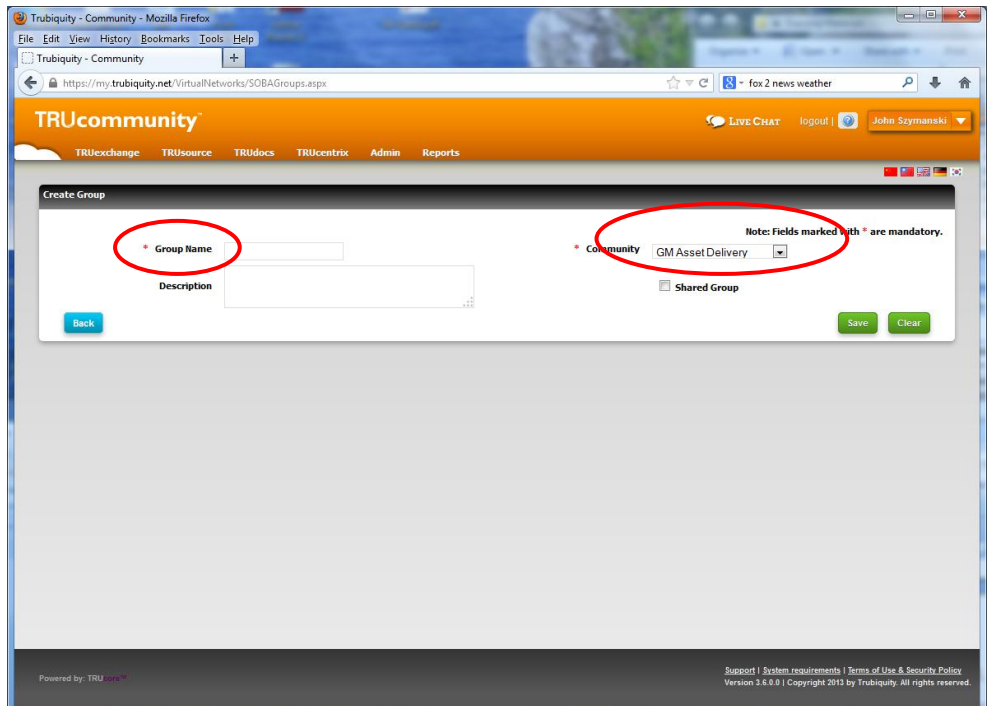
Trubiquity - Community - Mozilla Firefox

File Edit View History Bookmarks Tools Help

Trubiquity - Community +

https://my.trubiquity.net/VirtualNetworks/SOBAGroups.aspx

fox 2 news weather

TRUcommunity™

LIVE CHAT logout | ? John Szymanski

TRUexchange TRUsource TRUdocs TRUcentrix Admin Reports

Create Group

Note: Fields marked with * are mandatory.

* Group Name

Description

* Community GM Asset Delivery

Shared Group

Back

Save Clear

Powered by: TRUcore™

Support | System requirements | Terms of Use & Security Policy
Version 3.6.0.0 | Copyright 2013 by Trubiquity. All rights reserved.